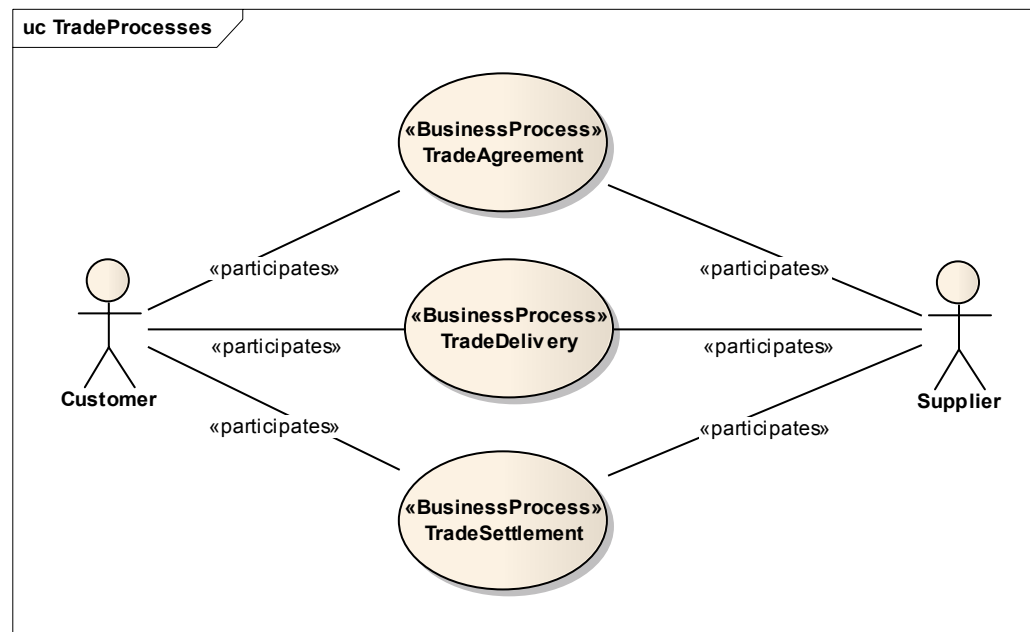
uc TradeProcesses

«BusinessProcess»
TradeAgreement

«participates»

«participates»

«BusinessProcess»
TradeDelivery

«participates»

«participates»

Customer

Supplier

«participates»

«participates»

«BusinessProcess»
TradeSettlement